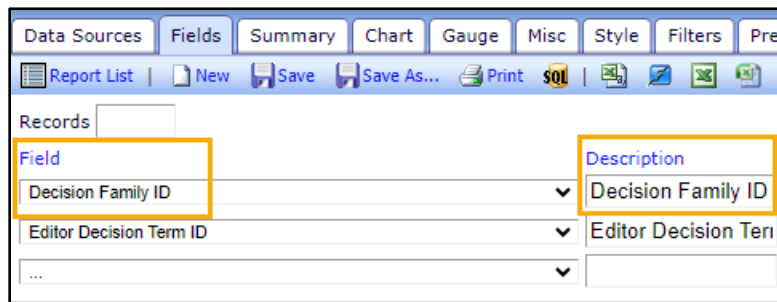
Data Sources | Fields | Summary | Chart | Gauge | Misc | Style | Filters | Pre

Report List | New | Save | Save As... | Print | SQL

Records

Field

Description

Decision Family ID

Decision Family ID

Editor Decision Term ID

Editor Decision Ter

...